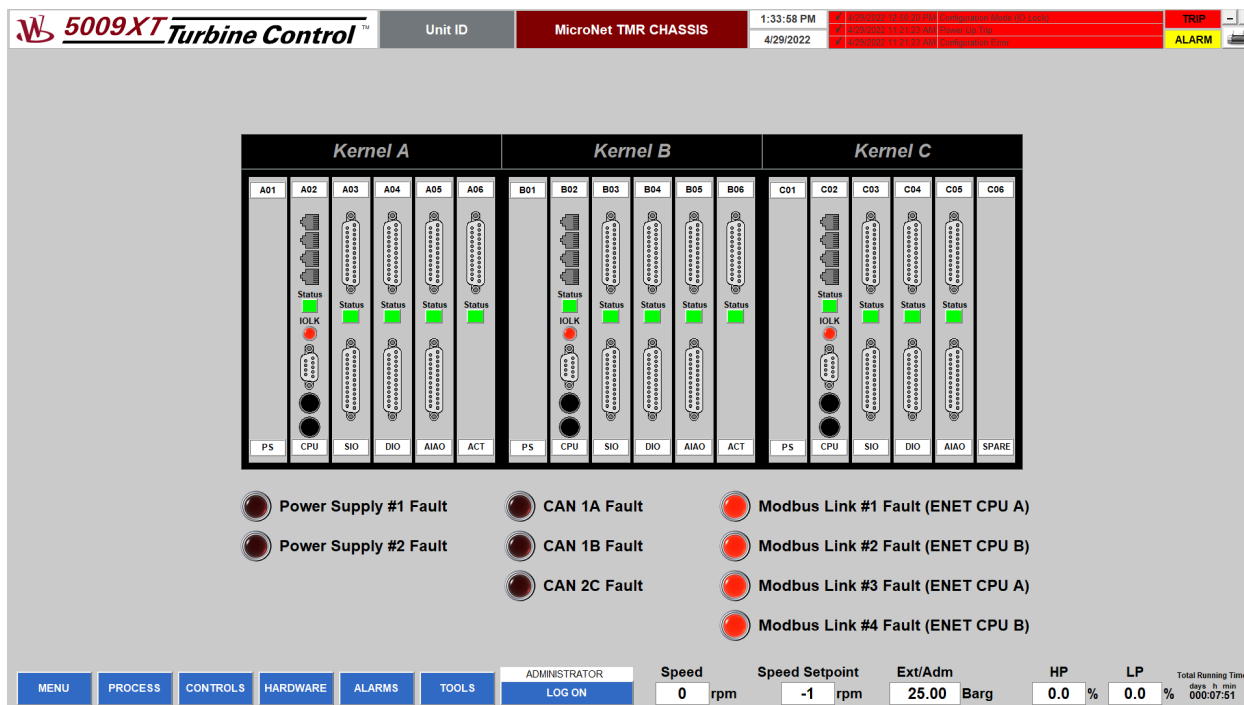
5009XT Turbine Control™

Unit ID

MicroNet TMR CHASSIS

1:33:58 PM

4/29/2022

4/29/2022 12:58:20 PM Configuration Mode (IO Lock)
4/29/2022 11:21:23 AM Power Up Trip
4/29/2022 11:21:23 AM Configuration Error

TRIP

ALARM

Kernel A

Kernel B

Kernel C

| A01 | A02 | A03 | A04 | A05 | A06 | B01 | B02 | B03 | B04 | B05 | B06 | C01 | C02 | C03 | C04 | C05 | C06 |
|---|---|---|---|---|---|---|---|---|---|---|---|---|---|---|---|---|---|
| | Status | Status | Status | Status | Status | | Status | Status | Status | Status | Status | | Status | Status | Status | Status | |
| | IOLK | | | | | | IOLK | | | | | | IOLK | | | | |
| PS | CPU | SIO | DIO | AIAO | ACT | PS | CPU | SIO | DIO | AIAO | ACT | PS | CPU | SIO | DIO | AIAO | SPARE |

Power Supply #1 Fault

Power Supply #2 Fault

CAN 1A Fault

CAN 1B Fault

CAN 2C Fault

Modbus Link #1 Fault (ENET CPU A)

Modbus Link #2 Fault (ENET CPU B)

Modbus Link #3 Fault (ENET CPU A)

Modbus Link #4 Fault (ENET CPU B)

MENU PROCESS CONTROLS HARDWARE ALARMS TOOLS

ADMINISTRATOR

LOG ON

Speed
0 rpm

Speed Setpoint
-1 rpm

Ext/Adm
25.00 Barg

HP
0.0 %

LP
0.0 %

Total Running Time
days h min
000:07:51